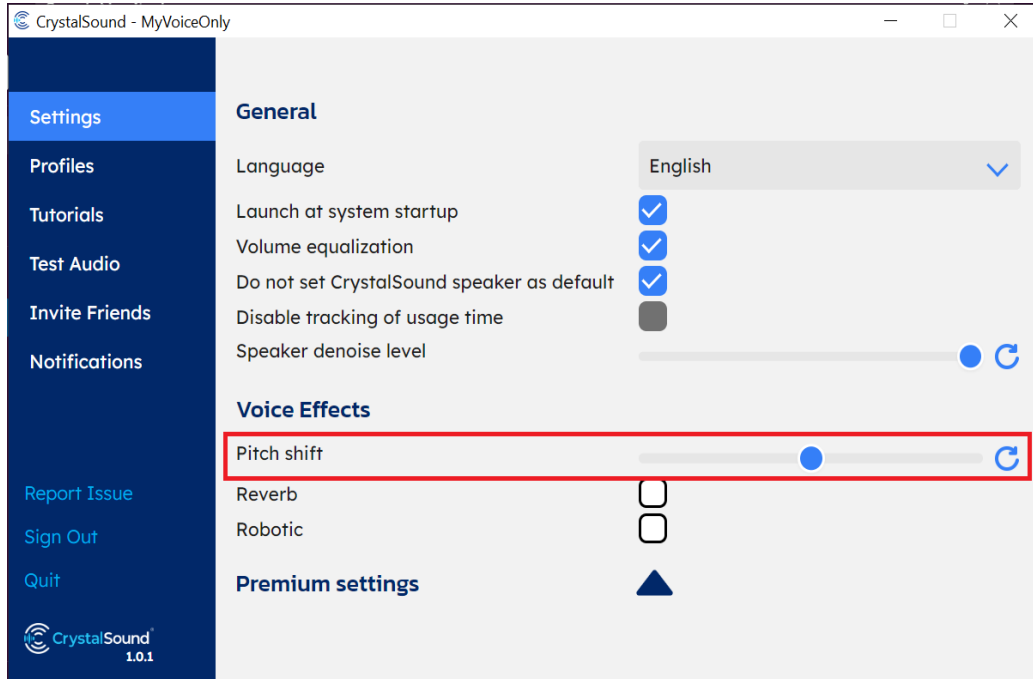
CrystalSound - MyVoiceOnly

Settings
Profiles
Tutorials
Test Audio
Invite Friends
Notifications

Report Issue
Sign Out
Quit

CrystalSound
1.0.1

General

Language
English

Launch at system startup
Volume equalization
Do not set CrystalSound speaker as default
Disable tracking of usage time
Speaker denoise level

Voice Effects

Pitch shift
Reverb
Robotic

Premium settings